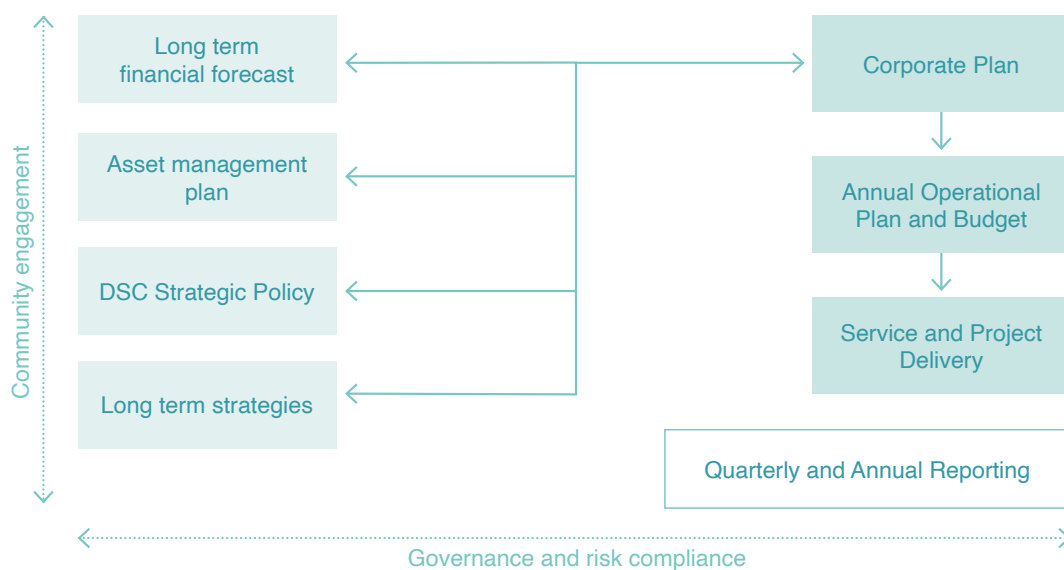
Community engagement

Long term financial forecast

Asset management plan

DSC Strategic Policy

Long term strategies

Corporate Plan

Annual Operational Plan and Budget

Service and Project Delivery

Quarterly and Annual Reporting

Governance and risk compliance